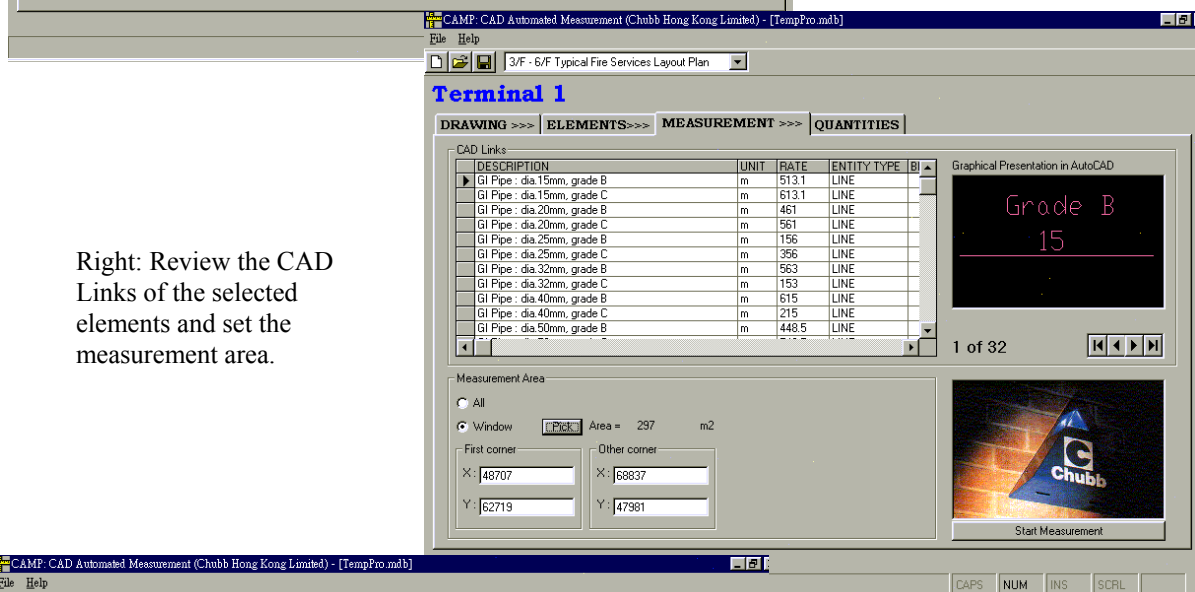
CAMP: CAD Automated Measurement (Chubb Hong Kong Limited) - [TempPro.mdb]

File Help

3/F - 6/F Typical Fire Services Layout Plan

Terminal 1

DRAWING >>> ELEMENTS>>> MEASUREMENT >>> QUANTITIES

CAD Links

| DESCRIPTION | UNIT | RATE | ENTITY TYPE | B |
|---|---|---|---|---|
| GI Pipe : dia.15mm, grade B | m | 513.1 | LINE | |
| GI Pipe : dia.15mm, grade C | m | 613.1 | LINE | |
| GI Pipe : dia.20mm, grade B | m | 461 | LINE | |
| GI Pipe : dia.20mm, grade C | m | 561 | LINE | |
| GI Pipe : dia.25mm, grade B | m | 156 | LINE | |
| GI Pipe : dia.25mm, grade C | m | 356 | LINE | |
| GI Pipe : dia.32mm, grade B | m | 563 | LINE | |
| GI Pipe : dia.32mm, grade C | m | 153 | LINE | |
| GI Pipe : dia.40mm, grade B | m | 615 | LINE | |
| GI Pipe : dia.40mm, grade C | m | 215 | LINE | |
| GI Pipe : dia.50mm, grade B | m | 448.5 | LINE | |

Graphical Presentation in AutoCAD

Grade B
15

1 of 32

Right: Review the CAD Links of the selected elements and set the measurement area.

Measurement Area

All

Window Pick Area = 297 m2

First corner
X: 48707
Y: 62719

Other corner
X: 68837
Y: 47981

Chubb

Start Measurement

CAMP: CAD Automated Measurement (Chubb Hong Kong Limited) - [TempPro.mdb]

File Help

CAPS NUM INS SCRL